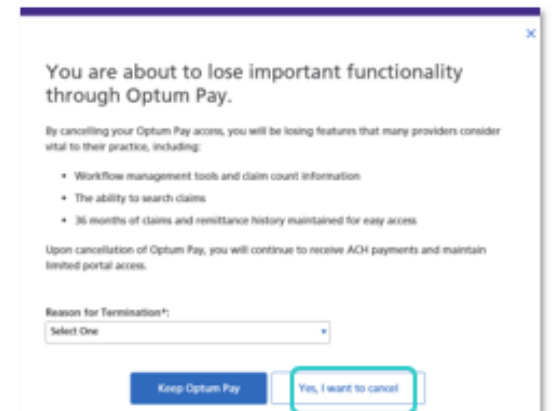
×

You are about to lose important functionality through Optum Pay.

By cancelling your Optum Pay access, you will be losing features that many providers consider vital to their practice, including:

- Workflow management tools and claim count information
- The ability to search claims
- 36 months of claims and remittance history maintained for easy access

Upon cancellation of Optum Pay, you will continue to receive ACH payments and maintain limited portal access.

Reason for Termination*:

Select One

Keep Optum Pay

Yes, I want to cancel